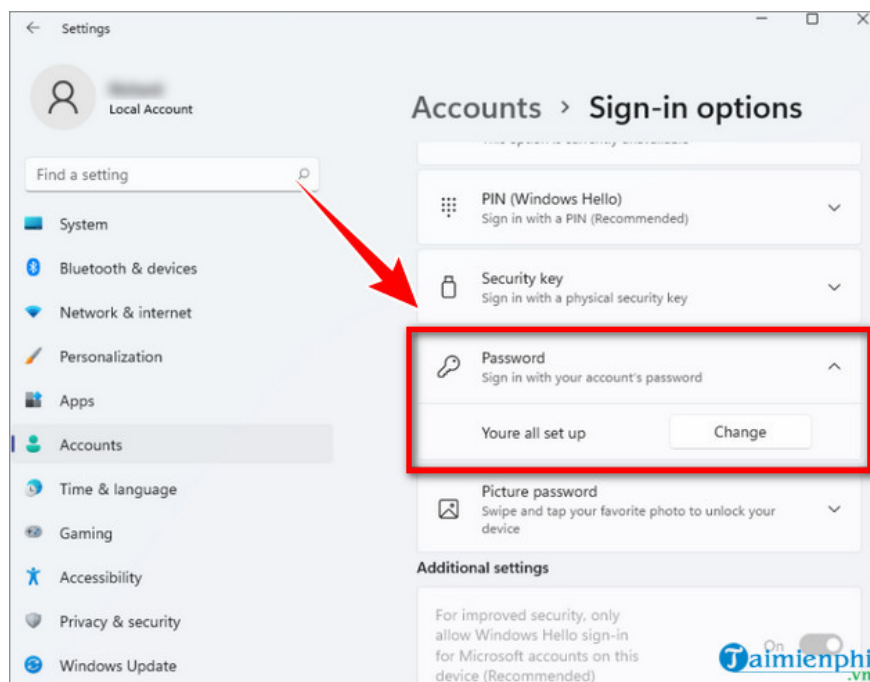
Settings

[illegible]
Local Account

Find a setting

System
Bluetooth & devices
Network & internet
Personalization
Apps
Accounts
Time & language
Gaming
Accessibility
Privacy & security
Windows Update

Accounts > Sign-in options

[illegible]

PIN (Windows Hello)
Sign in with a PIN (Recommended)

Security key
Sign in with a physical security key

Password
Sign in with your account's password

Youre all set up
Change

Picture password
Swipe and tap your favorite photo to unlock your device

Additional settings

For improved security, only allow Windows Hello sign-in for Microsoft accounts on this device (Recommended)

On

Taimienphi.vn